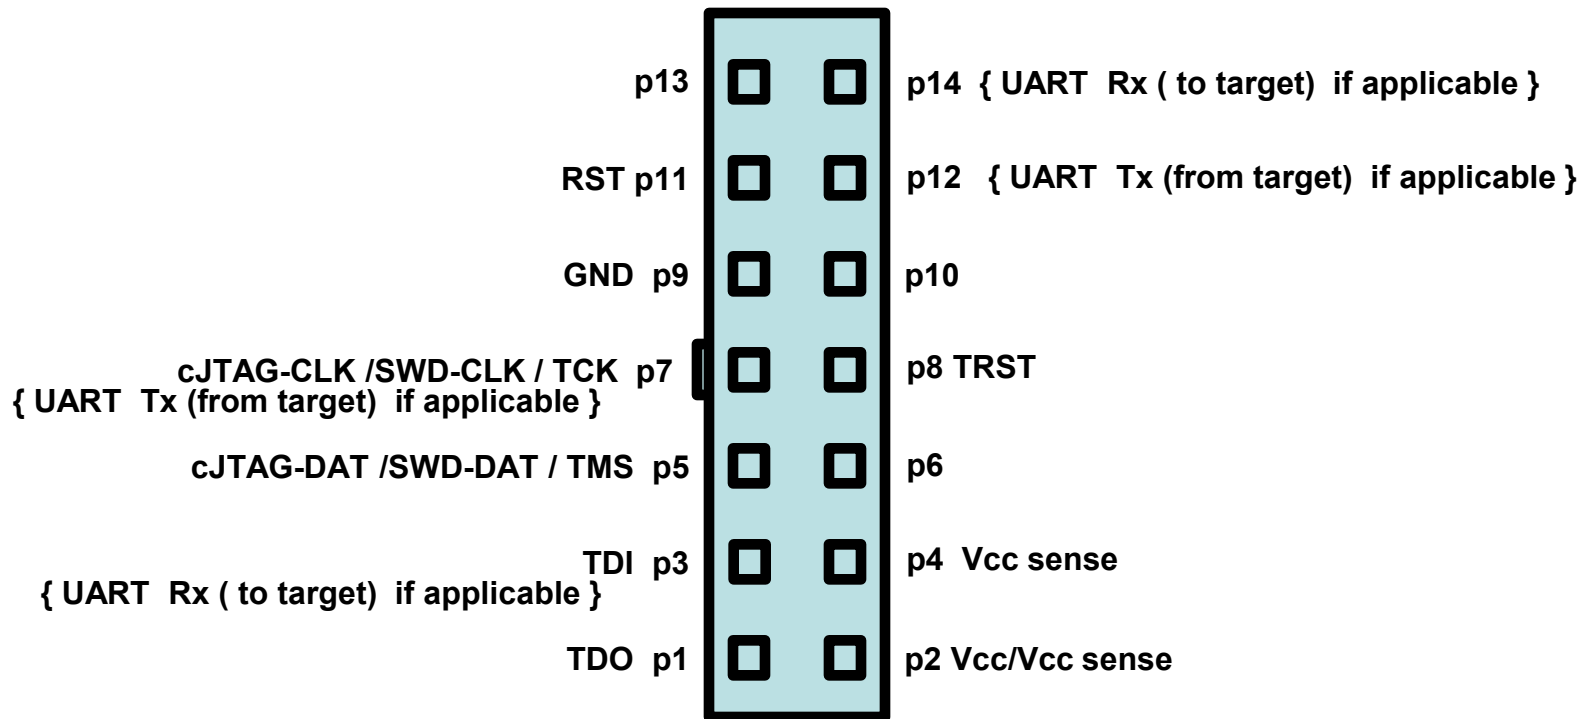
p13
p14 { UART Rx ( to target) if applicable }

RST p11
p12 { UART Tx (from target) if applicable }

GND p9
p10

cJTAG-CLK /SWD-CLK / TCK p7
{ UART Tx (from target) if applicable }
p8 TRST

cJTAG-DAT /SWD-DAT / TMS p5
p6

TDI p3
{ UART Rx ( to target) if applicable }
p4 Vcc sense

TDO p1
p2 Vcc/Vcc sense